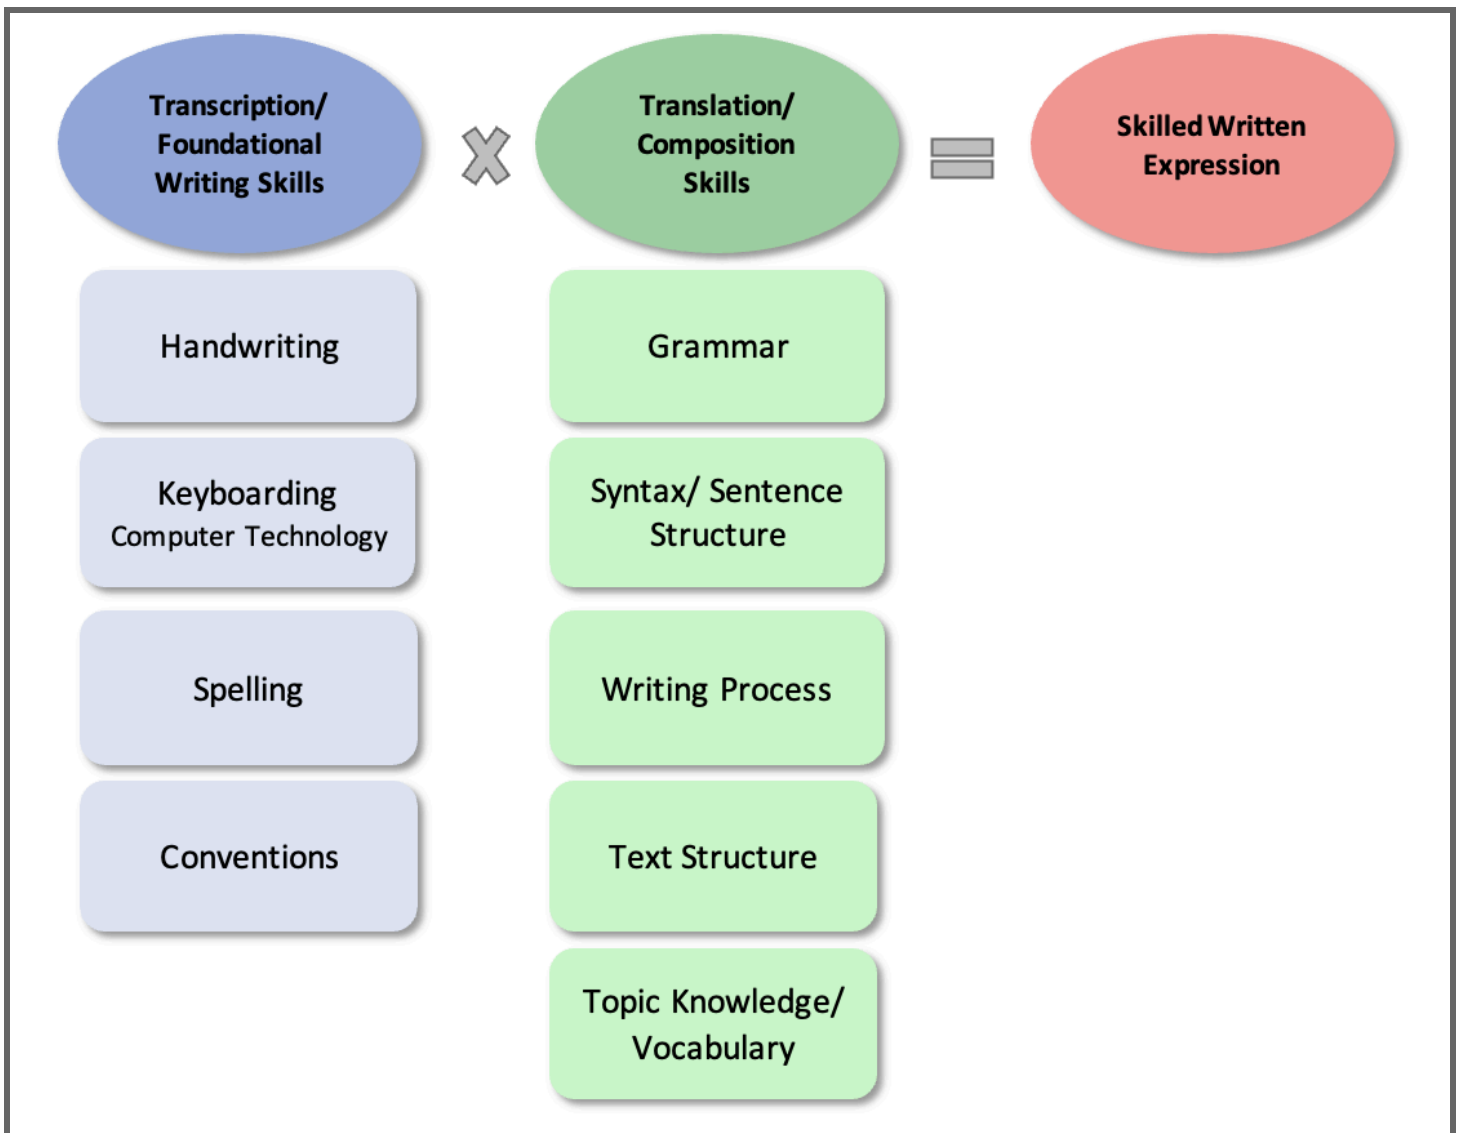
Transcription/ Foundational Writing Skills

Translation/ Composition Skills

Skilled Written Expression

Handwriting

Keyboarding
Computer Technology

Spelling

Conventions

Grammar

Syntax/ Sentence Structure

Writing Process

Text Structure

Topic Knowledge/ Vocabulary